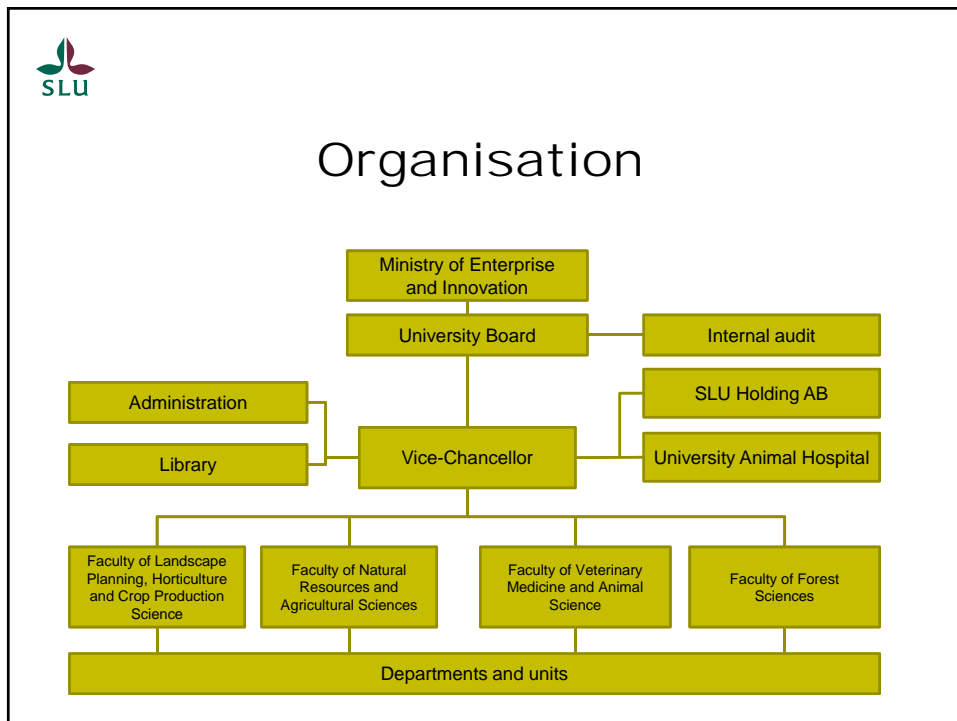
SLU

Organisation

Ministry of Enterprise and Innovation

University Board

Internal audit

Administration

Library

Vice-Chancellor

SLU Holding AB

University Animal Hospital

Faculty of Landscape Planning, Horticulture and Crop Production Science

Faculty of Natural Resources and Agricultural Sciences

Faculty of Veterinary Medicine and Animal Science

Faculty of Forest Sciences

Departments and units